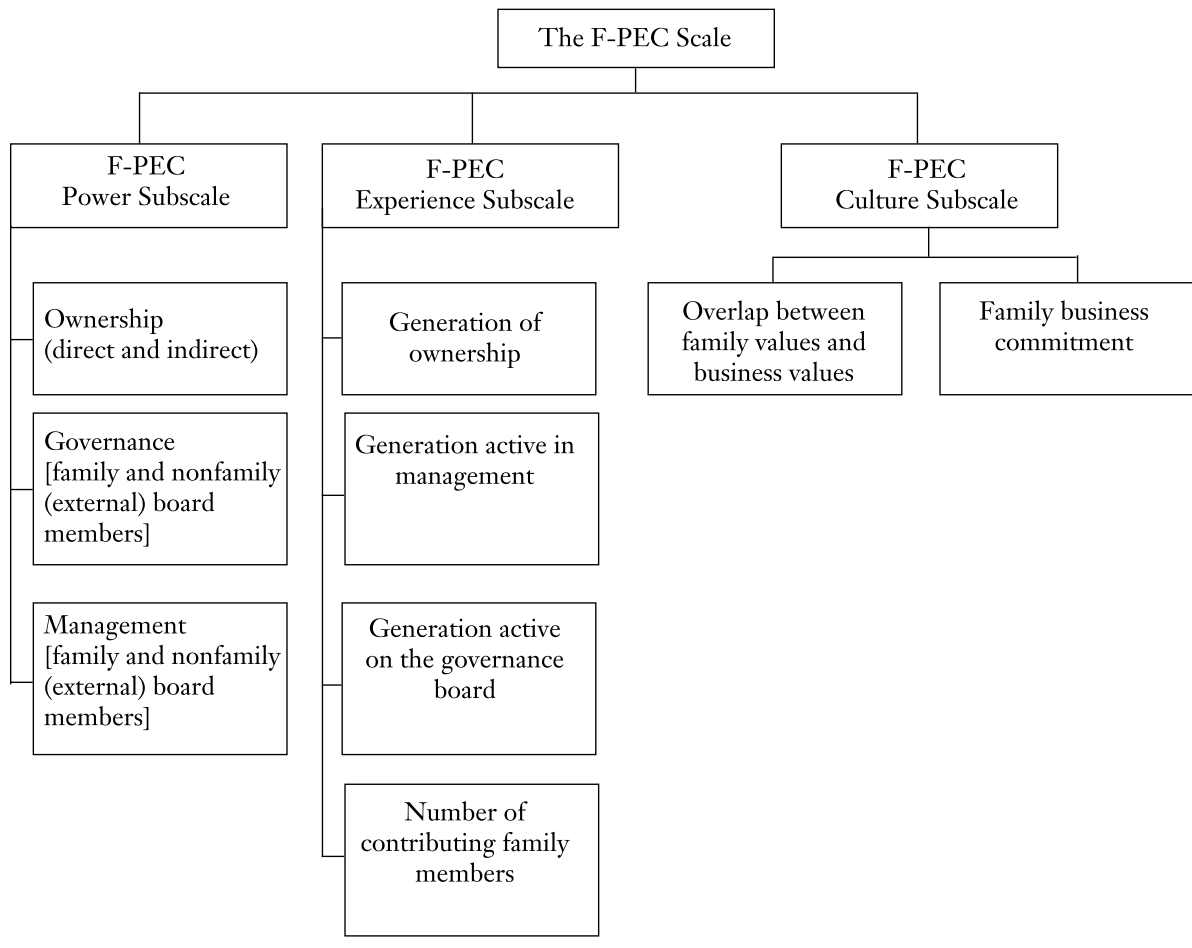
The F-PEC Scale

F-PEC
Power Subscale

Ownership
(direct and indirect)

Governance
[family and nonfamily (external) board members]

Management
[family and nonfamily (external) board members]

F-PEC
Experience Subscale

Generation of ownership

Generation active in management

Generation active on the governance board

Number of contributing family members

F-PEC
Culture Subscale

Overlap between family values and business values

Family business commitment